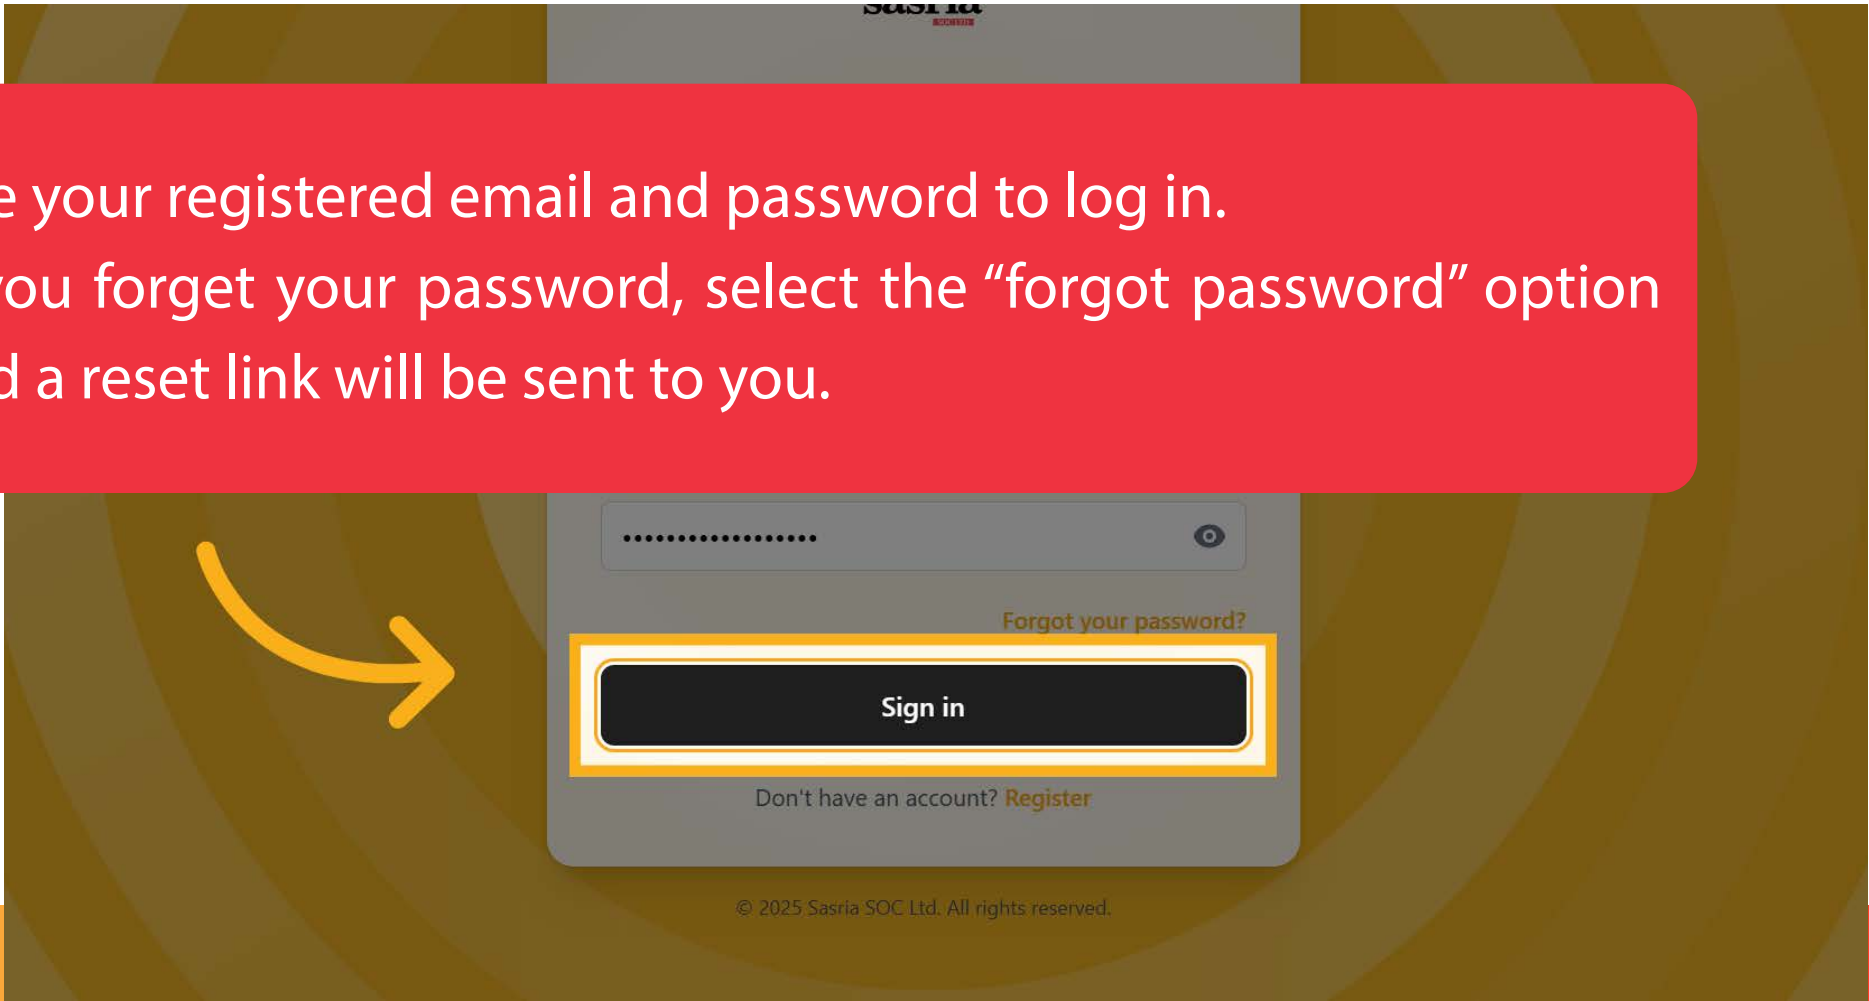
sasria

e your registered email and password to log in.
ou forget your password, select the “forgot password” option
d a reset link will be sent to you.

••••••••••••••••••

Forgot your password?

Sign in

Don't have an account? Register

© 2025 Sasria SOC Ltd. All rights reserved.